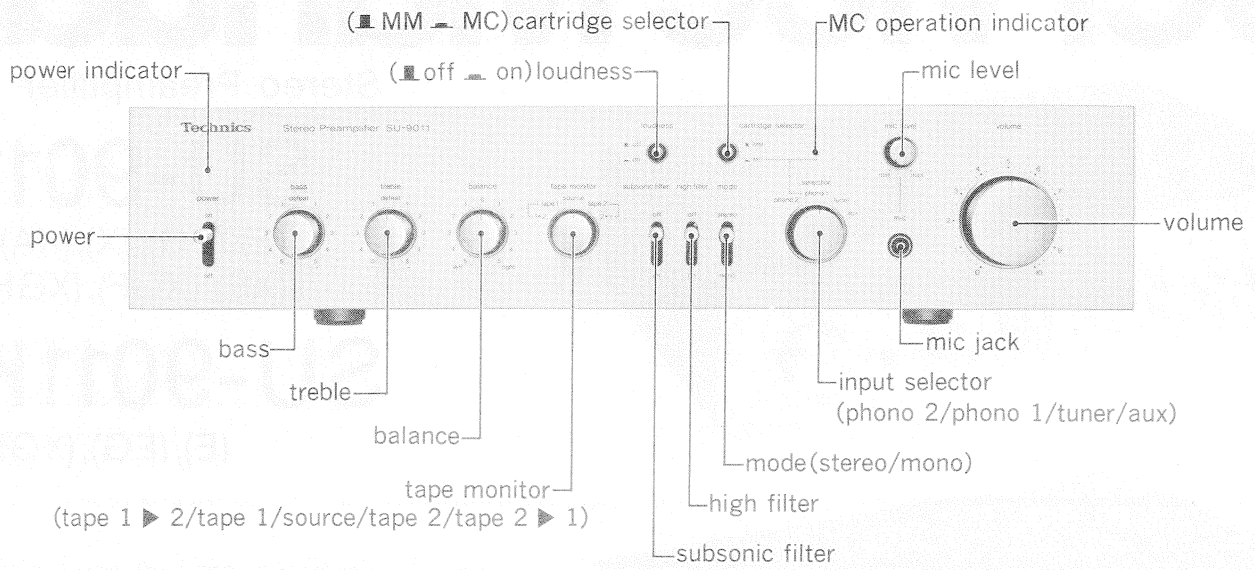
(▮ MM ▬ MC) cartridge selector

MC operation indicator

power indicator

(▮ off ▬ on) loudness

mic level

Technics Stereo Preamplifier SU-9011

power

volume

bass

treble

balance

tape monitor
(tape 1 ▶ 2/tape 1/source/tape 2/tape 2 ▶ 1)

subsonic filter

high filter

mode (stereo/mono)

input selector
(phono 2/phono 1/tuner/aux)

mic jack